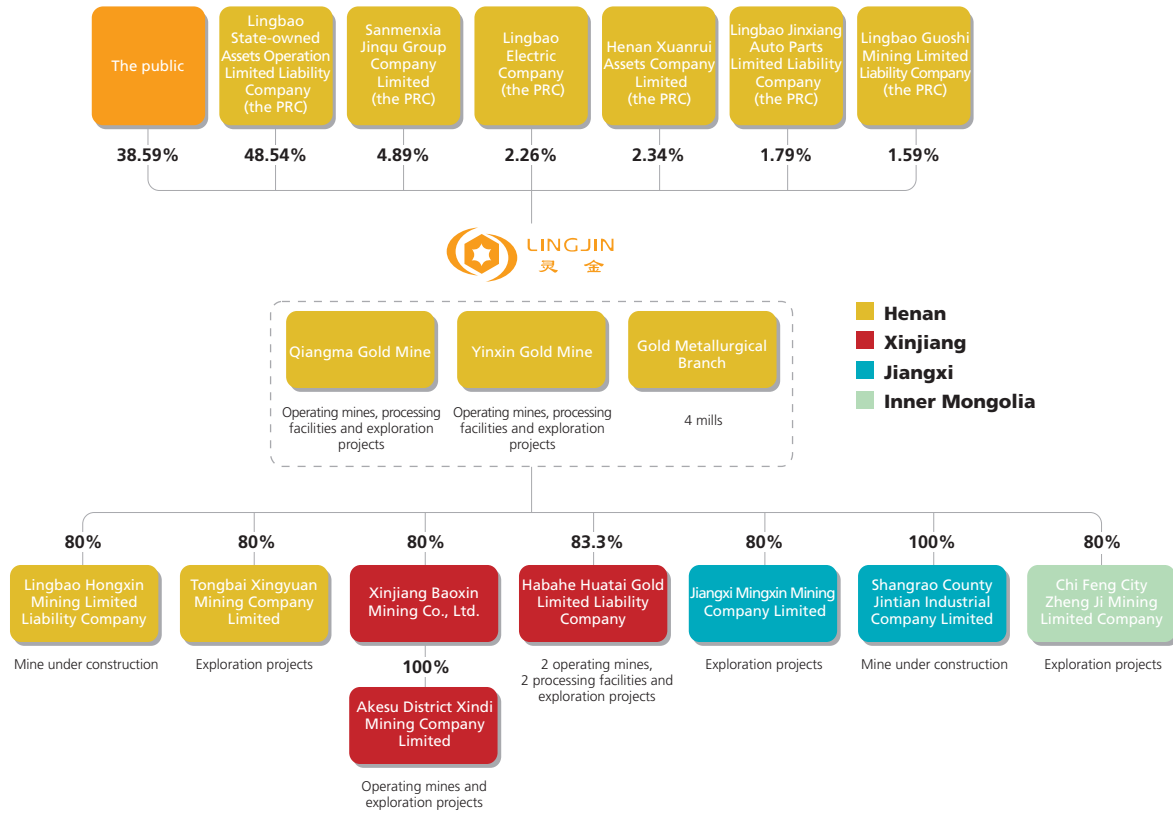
The public

Lingbao State-owned Assets Operation Limited Liability Company (the PRC)

Sanmenxia Jinqu Group Company Limited (the PRC)

Lingbao Electric Company (the PRC)

Henan Xuanrui Assets Company Limited (the PRC)

Lingbao Jinxiang Auto Parts Limited Liability Company (the PRC)

Lingbao Guoshi Mining Limited Liability Company (the PRC)

38.59%

48.54%

4.89%

2.26%

2.34%

1.79%

1.59%

LINGJIN
灵 金

Qiangma Gold Mine

Operating mines, processing facilities and exploration projects

Yinxin Gold Mine

Operating mines, processing facilities and exploration projects

Gold Metallurgical Branch

4 mills

Henan
Xinjiang
Jiangxi
Inner Mongolia

80%

Lingbao Hongxin Mining Limited Liability Company

Mine under construction

80%

Tongbai Xingyuan Mining Company Limited

Exploration projects

80%

Xinjiang Baoxin Mining Co., Ltd.

100%

Akesu District Xindi Mining Company Limited

Operating mines and exploration projects

83.3%

Habahe Huatai Gold Limited Liability Company

2 operating mines, 2 processing facilities and exploration projects

80%

Jiangxi Mingxin Mining Company Limited

Exploration projects

100%

Shangrao County Jintian Industrial Company Limited

Mine under construction

80%

Chi Feng City Zheng Ji Mining Limited Company

Exploration projects